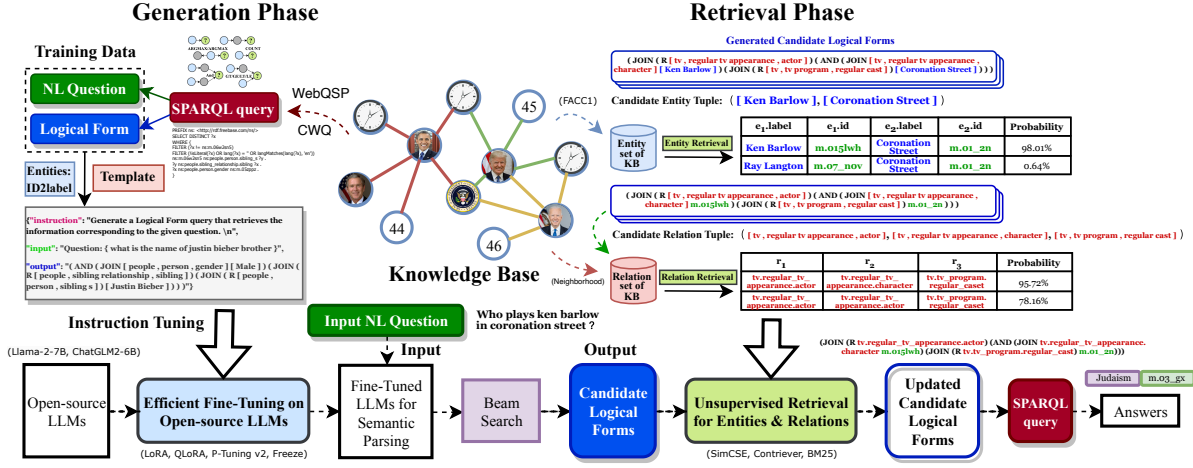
Generation Phase

Retrieval Phase

Training Data

NL Question

Logical Form

SPARQL query

ARGMAX/ARGMIN COUNT

PREFIX ns: <http://rdf.freebase.com/ns/>
SELECT DISTINCT ?x
WHERE {
FILTER (?x != ns:m.06w2sn5)
FILTER (!isLiteral(?x) OR lang(?x) = '' OR langMatches(lang(?x), 'en'))
ns:m.06w2sn5 ns:people.person.sibling_s ?y .
?y ns:people.sibling_relationship.sibling ?x .
?x ns:people.person.gender ns:m.05zppz .
}

Entities: ID2label

Template

WebQSP

CWQ

45

44

46

(FACC1)

Knowledge Base

(Neighborhood)

{"instruction": "Generate a Logical Form query that retrieves the information corresponding to the given question. \n",

"input": "Question: { what is the name of justin bieber brother }",

"output": "( AND ( JOIN [ people , person , gender ] [ Male ] ) ( JOIN ( R [ people , sibling relationship , sibling ] ) ( JOIN ( R [ people , person , sibling s ] ) [ Justin Bieber ] ) ) )"}

Generated Candidate Logical Forms

( JOIN ( R [ tv , regular tv appearance , actor ] ) ( AND ( JOIN [ tv , regular tv appearance , character ] [ Ken Barlow ] ) ( JOIN ( R [ tv , tv program , regular cast ] ) [ Coronation Street ] ) ) ) )

Candidate Entity Tuple: ( [ Ken Barlow ], [ Coronation Street ] )

Entity set of KB

Entity Retrieval

| $e_1$.label | $e_1$.id | $e_2$.label | $e_2$.id | Probability |
|---|---|---|---|---|
| Ken Barlow | m.015lwh | Coronation Street | m.01_2n | 98.01% |
| Ray Langton | m.07_nov | Coronation Street | m.01_2n | 0.64% |

( JOIN ( R [ tv , regular tv appearance , actor ] ) ( AND ( JOIN [ tv , regular tv appearance , character ] m.015lwh ) ( JOIN ( R [ tv , tv program , regular cast ] ) m.01_2n ) ) )

Candidate Relation Tuple: ( [ tv , regular tv appearance , actor ], [ tv , regular tv appearance , character ], [ tv , tv program , regular cast ] )

Relation set of KB

Relation Retrieval

| $r_1$ | $r_2$ | $r_3$ | Probability |
|---|---|---|---|
| tv.regular_tv_appearance.actor | tv.regular_tv_appearance.character | tv.tv_program.regular_caset | 95.72% |
| tv.regular_tv_appearance.actor | tv.regular_tv_appearance.character | tv.tv_program.regular_caset | 78.16% |

Instruction Tuning

Input NL Question

Who plays ken barlow in coronation street ?

Input

Output

(JOIN (R tv.regular_tv_appearance.actor) (AND (JOIN tv.regular_tv_appearance.character m.015lwh) (JOIN (R tv.tv_program.regular_cast) m.01_2n)))

(Llama-2-7B, ChatGLM2-6B)

Open-source LLMs

Efficient Fine-Tuning on Open-source LLMs

(LoRA, QLoRA, P-Tuning v2, Freeze)

Fine-Tuned LLMs for Semantic Parsing

Beam Search

Candidate Logical Forms

Unsupervised Retrieval for Entities & Relations

(SimCSE, Contriever, BM25)

Updated Candidate Logical Forms

SPARQL query

Judaism

m.03_gx

Answers